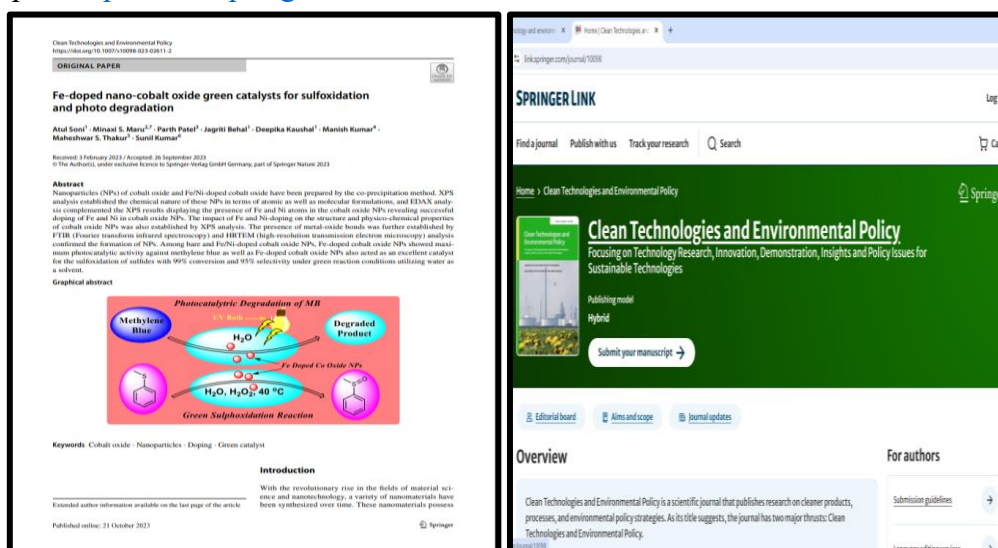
Clean Technologies and Environmental Policy
https://doi.org/10.1007/s10098-023-02611-2

ORIGINAL PAPER

Fe-doped nano-cobalt oxide green catalysts for sulfoxidation and photo degradation

Atul Soni¹ · Minaxi S. Maru²,³ · Parth Patel³ · Jagriti Behal¹ · Deepika Kaushal¹ · Manish Kumar⁴ · Maheshwar S. Thakur⁵ · Sunil Kumar⁶

Received: 3 February 2023 / Accepted: 26 September 2023
© The Author(s), under exclusive licence to Springer-Verlag GmbH Germany, part of Springer Nature 2023

Abstract
Nanoparticles (NPs) of cobalt oxide and Fe/Ni-doped cobalt oxide have been prepared by the co-precipitation method. XPS analysis established the chemical nature of these NPs in terms of atomic as well as molecular formulations, and EDAX analysis complemented the XPS results displaying the presence of Fe and Ni atoms in the cobalt oxide NPs revealing successful doping of Fe and Ni in cobalt oxide NPs. The impact of Fe and Ni-doping on the structure and physico-chemical properties of cobalt oxide NPs was also established by XPS analysis. The presence of metal-oxide bonds was further established by FTIR (Fourier transform infrared spectroscopy) and HRTEM (high-resolution transmission electron microscopy) analysis confirmed the formation of NPs. Among bare and Fe/Ni-doped cobalt oxide NPs, Fe-doped cobalt oxide NPs showed maximum photocatalytic activity against methylene blue as well as Fe-doped cobalt oxide NPs also acted as an excellent catalyst for the sulfoxidation of sulfides with 99% conversion and 95% selectivity under green reaction conditions utilizing water as a solvent.

Graphical abstract

Photocatalytic Degradation of MB
Methylene Blue
UV Bulb
$H_2O$
Degraded Product
Fe Doped Co Oxide NPs
$H_2O, H_2O_2, 40\ ^\circ C$
Green Sulphoxidation Reaction

Keywords Cobalt oxide · Nanoparticles · Doping · Green catalyst

Introduction

With the revolutionary rise in the fields of material science and nanotechnology, a variety of nanomaterials have been synthesized over time. These nanomaterials possess

Extended author information available on the last page of the article

Published online: 21 October 2023

Springer

ology and environ ✕ | Home | Clean Technologies an ✕ | +

link.springer.com/journal/10098

SPRINGER LINK

Log

Find a journal   Publish with us   Track your research   Search

Ca

Home › Clean Technologies and Environmental Policy

Springer

Clean Technologies and Environmental Policy

Clean Technologies and Environmental Policy
Focusing on Technology Research, Innovation, Demonstration, Insights and Policy Issues for Sustainable Technologies

Publishing model
Hybrid

Submit your manuscript →

Editorial board   Aims and scope   Journal updates

Overview

For authors

Clean Technologies and Environmental Policy is a scientific journal that publishes research on cleaner products, processes, and environmental policy strategies. As its title suggests, the journal has two major thrusts: Clean Technologies and Environmental Policy.

Submission guidelines →